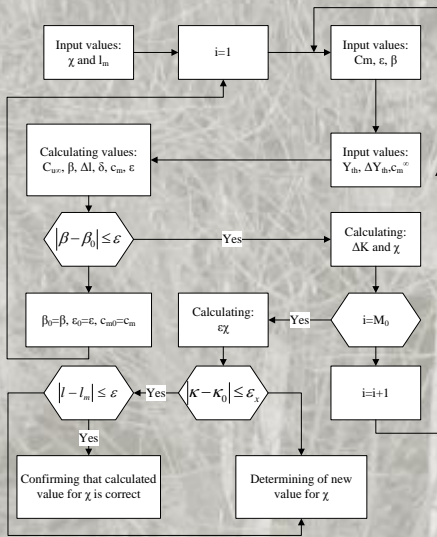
Input values: χ and $l_m$

i=1

Input values: Cm, ε, β

Calculating values: $C_{u\infty}$, β, Δl, δ, $c_m$, ε

Input values: $Y_{th}$, $\Delta Y_{th}$, $c_m^{\infty}$

$|\beta-\beta_0| \leq \varepsilon$

Yes

Calculating: ΔK and χ

$\beta_0=\beta$, $\varepsilon_0=\varepsilon$, $c_{m0}=c_m$

Calculating: εχ

Yes

i=$M_0$

$|l-l_m| \leq \varepsilon$

Yes

$|\kappa-\kappa_0| \leq \varepsilon_x$

i=i+1

Yes

Confirming that calculated value for χ is correct

Determining of new value for χ